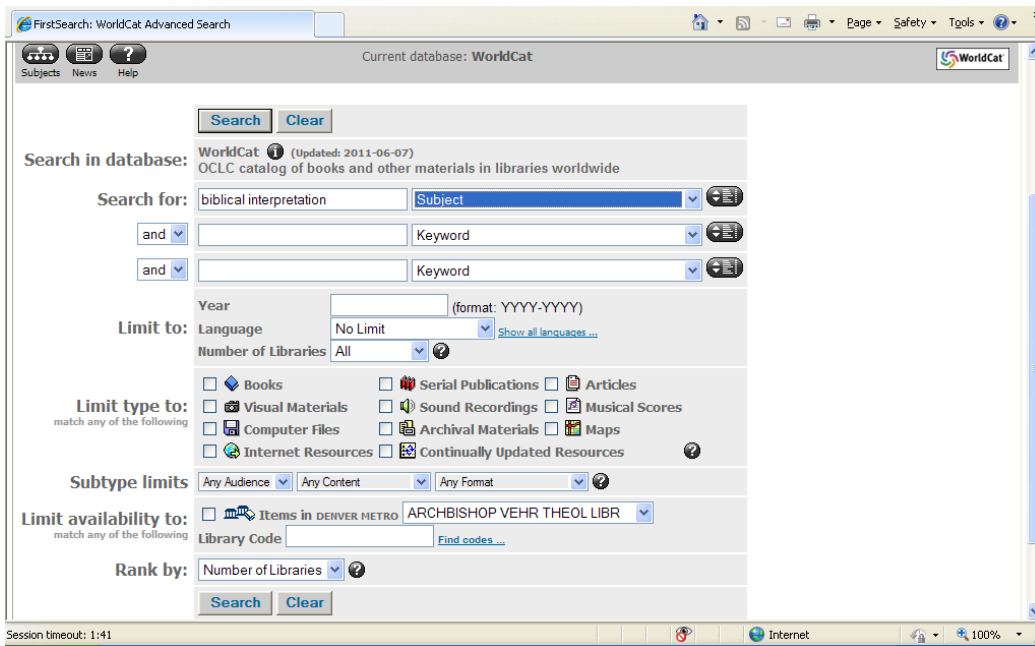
FirstSearch: WorldCat Advanced Search

Page ▾ Safety ▾ Tools ▾

Subjects News Help

Current database: WorldCat

WorldCat

Search Clear

Search in database: WorldCat (Updated: 2011-06-07)
OCLC catalog of books and other materials in libraries worldwide

Search for: biblical interpretation Subject

and Keyword

and Keyword

Limit to: Year (format: YYYY-YYYY)
Language No Limit Show all languages ...
Number of Libraries All

Limit type to:
match any of the following
Books
Serial Publications
Articles
Visual Materials
Sound Recordings
Musical Scores
Computer Files
Archival Materials
Maps
Internet Resources
Continually Updated Resources

Subtype limits Any Audience Any Content Any Format

Limit availability to:
match any of the following
Items in DENVER METRO ARCHBISHOP VEHR THEOL LIBR
Library Code Find codes ...

Rank by: Number of Libraries

Search Clear

Session timeout: 1:41

Internet

100%